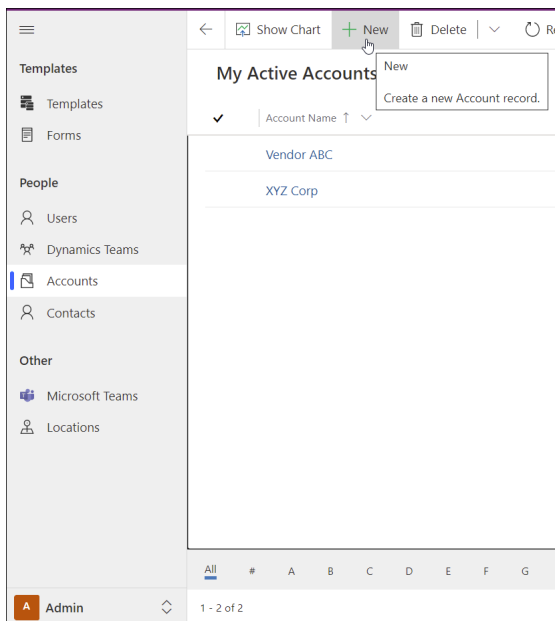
Templates

Templates

Forms

People

Users

Dynamics Teams

Accounts

Contacts

Other

Microsoft Teams

Locations

A Admin

Show Chart | New | Delete | Re

My Active Accounts

New

Create a new Account record.

✓ Account Name ↑

Vendor ABC

XYZ Corp

All # A B C D E F G

1 - 2 of 2